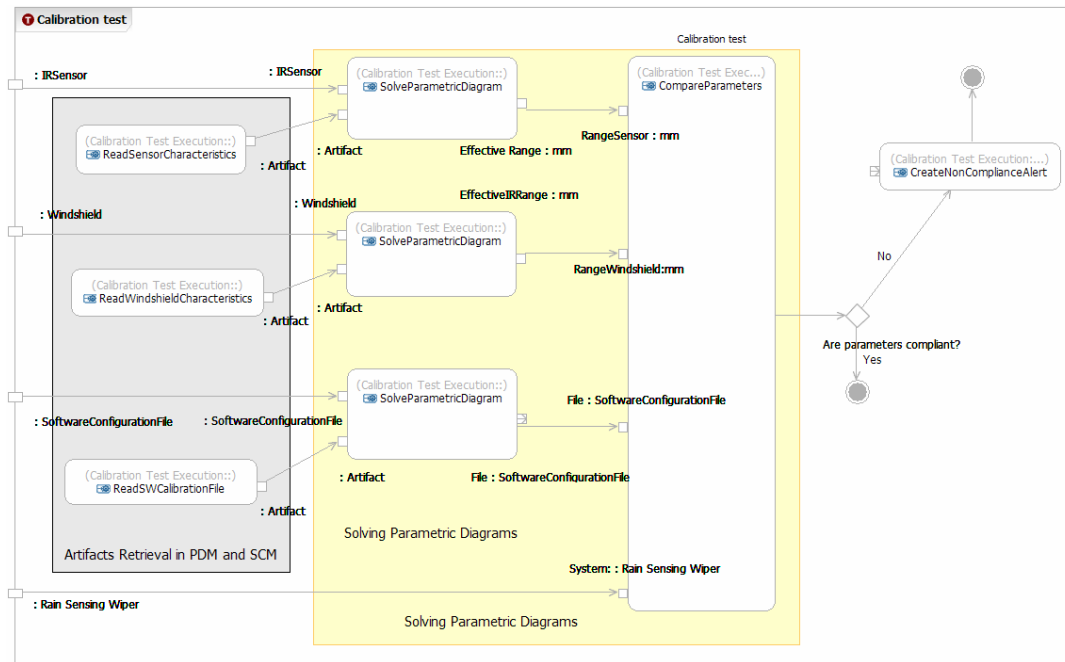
Calibration test

Calibration test

: IRSensor

: IRSensor

(Calibration Test Execution::)
SolveParametricDiagram

(Calibration Test Exec...)
CompareParameters

(Calibration Test Execution::)
ReadSensorCharacteristics

: Artifact

: Artifact

Effective Range : mm

RangeSensor : mm

(Calibration Test Execution:...)
CreateNonComplianceAlert

EffectiveIRRange : mm

: Windshield

: Windshield

(Calibration Test Execution::)
SolveParametricDiagram

(Calibration Test Execution::)
ReadWindshieldCharacteristics

RangeWindshield:mm

No

: Artifact

: Artifact

Are parameters compliant?

Yes

(Calibration Test Execution::)
SolveParametricDiagram

File : SoftwareConfigurationFile

: SoftwareConfigurationFile

: SoftwareConfigurationFile

(Calibration Test Execution::)
ReadSWCalibrationFile

: Artifact

File : SoftwareConfigurationFile

: Artifact

Solving Parametric Diagrams

Artifacts Retrieval in PDM and SCM

System: : Rain Sensing Wiper

: Rain Sensing Wiper

Solving Parametric Diagrams